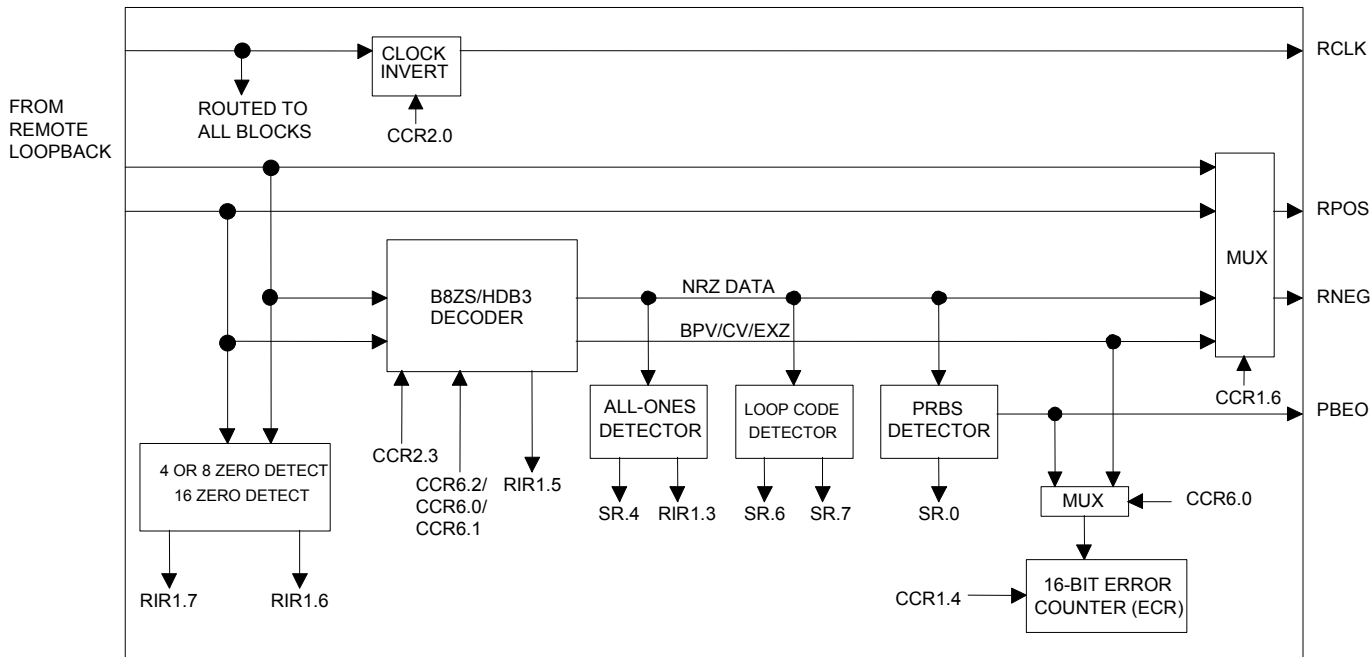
CLOCK INVERT

RCLK

ROUTED TO ALL BLOCKS

FROM REMOTE LOOPBACK

CCR2.0

MUX

RPOS

RNEG

B8ZS/HDB3 DECODER

NRZ DATA

BPV/CV/EXZ

CCR1.6

PBEO

ALL-ONES DETECTOR

LOOP CODE DETECTOR

PRBS DETECTOR

4 OR 8 ZERO DETECT 16 ZERO DETECT

CCR2.3

CCR6.2/ CCR6.0/ CCR6.1

RIR1.5

SR.4

RIR1.3

SR.6

SR.7

SR.0

MUX

CCR6.0

RIR1.7

RIR1.6

CCR1.4

16-BIT ERROR COUNTER (ECR)